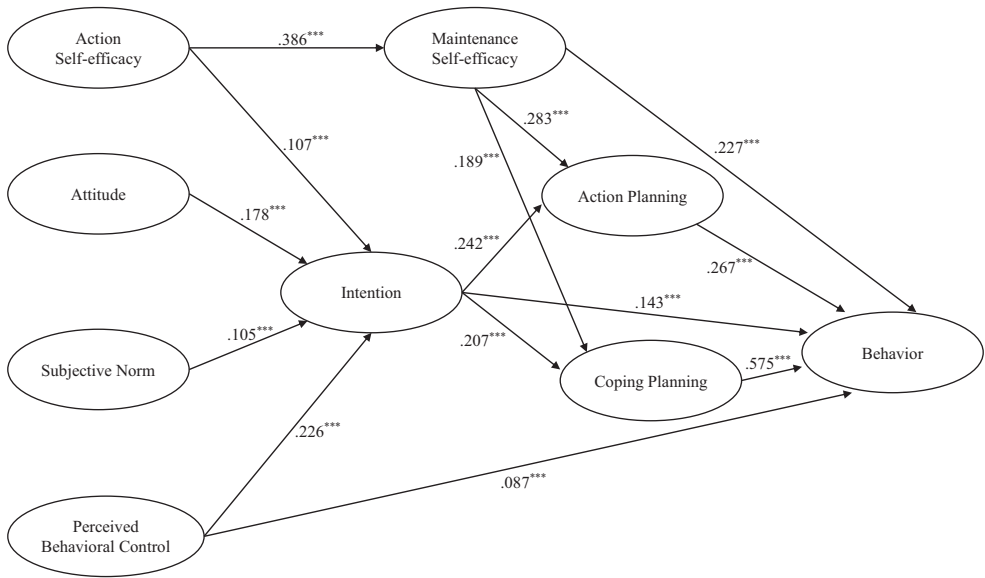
Action Self-efficacy

.386***

Maintenance Self-efficacy

.107***

.283***

.189***

.227***

Attitude

.178***

Action Planning

.242***

.267***

Intention

.143***

.105***

.207***

Subjective Norm

Behavior

.575***

Coping Planning

.226***

.087***

Perceived Behavioral Control